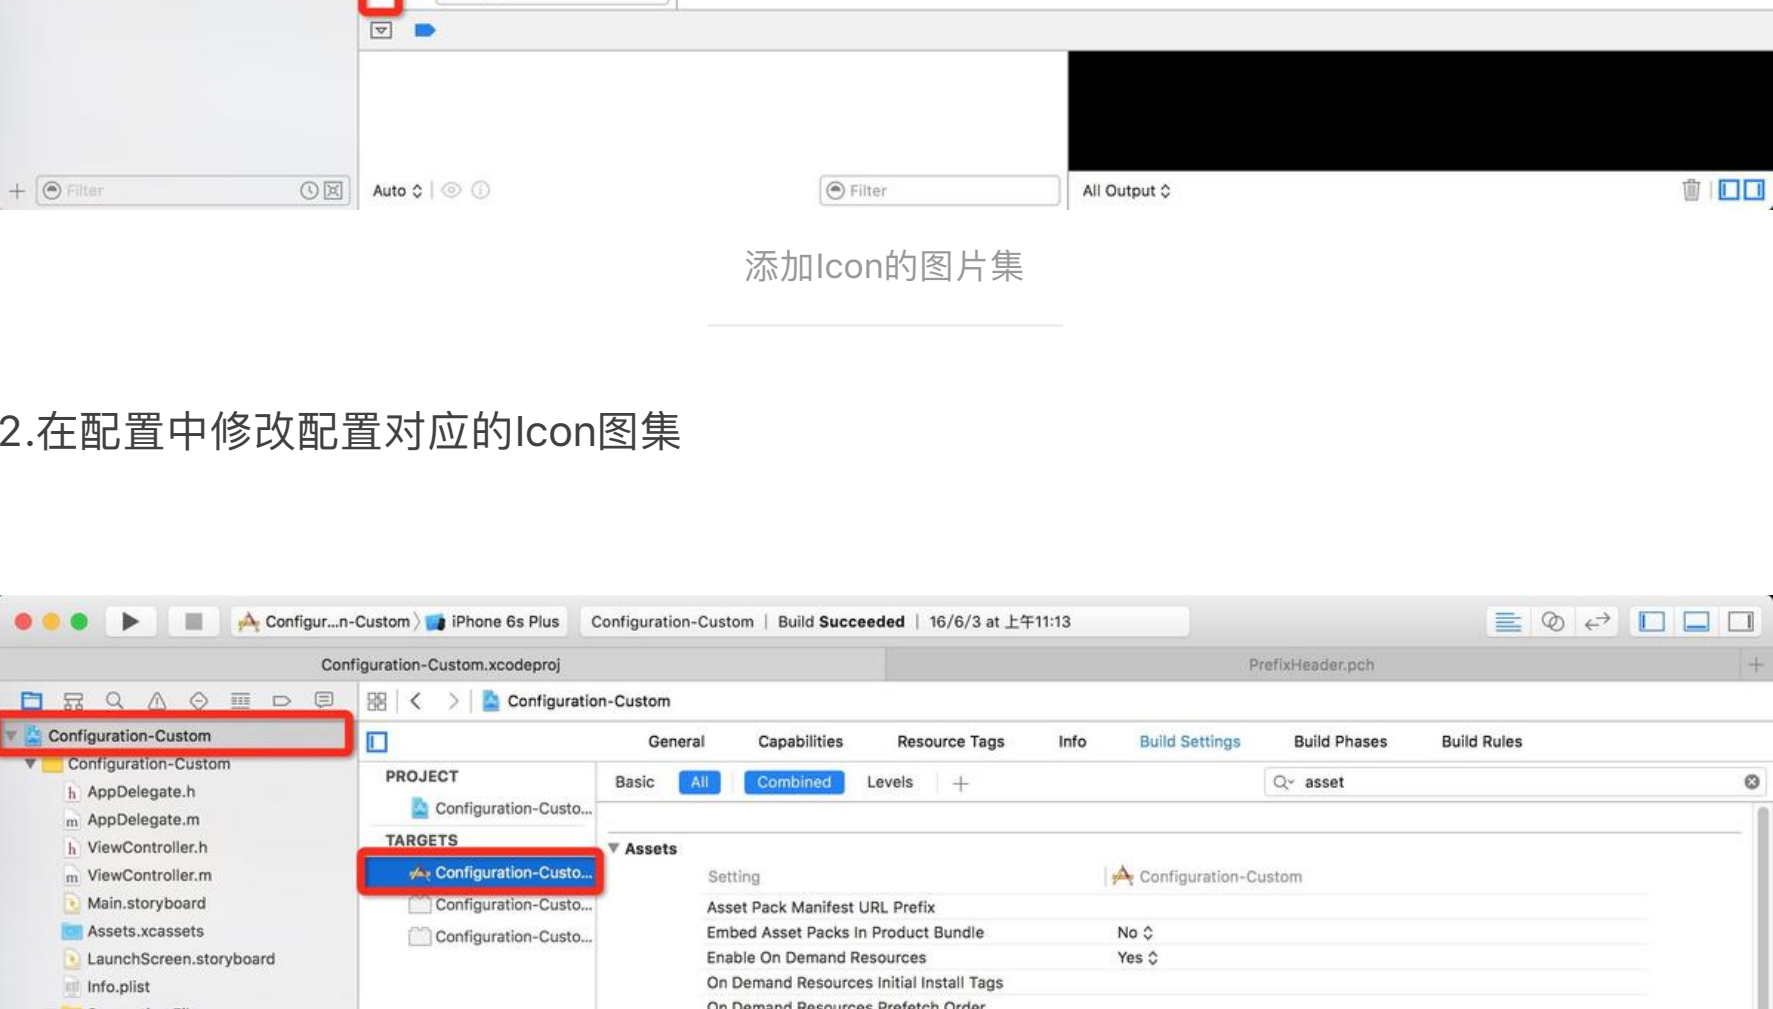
Filter

Auto

Filter

All Output

添加Icon的图片集

2.在配置中修改配置对应的Icon图集

Configur...n-Custom 〉 iPhone 6s Plus

Configuration-Custom | Build Succeeded | 16/6/3 at 上午11:13

Configuration-Custom.xcodeproj

PrefixHeader.pch

Configuration-Custom

Configuration-Custom

Configuration-Custom

AppDelegate.h

AppDelegate.m

ViewController.h

ViewController.m

Main.storyboard

Assets.xcassets

LaunchScreen.storyboard

Info.plist

General | Capabilities | Resource Tags | Info | Build Settings | Build Phases | Build Rules

PROJECT

Configuration-Custo...

TARGETS

Configuration-Custo...

Configuration-Custo...

Configuration-Custo...

Basic | All | Combined | Levels | +

asset

Assets

| Setting | Configuration-Custom |
|---|---|
| Asset Pack Manifest URL Prefix | |
| Embed Asset Packs In Product Bundle | No |
| Enable On Demand Resources | Yes |
| On Demand Resources Initial Install Tags | |
| On Demand Resources Prefetch Order | |